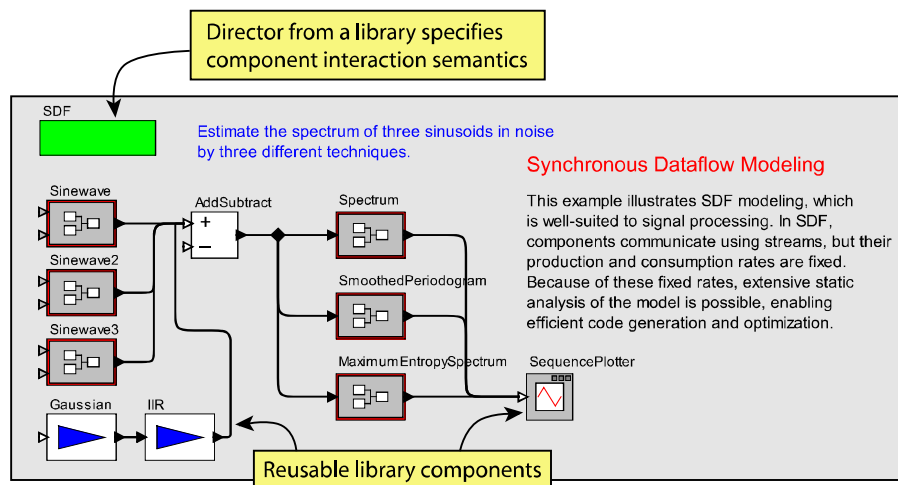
Director from a library specifies component interaction semantics

SDF

Estimate the spectrum of three sinusoids in noise by three different techniques.

Synchronous Dataflow Modeling

This example illustrates SDF modeling, which is well-suited to signal processing. In SDF, components communicate using streams, but their production and consumption rates are fixed. Because of these fixed rates, extensive static analysis of the model is possible, enabling efficient code generation and optimization.

Sinewave

AddSubtract

+

−

Spectrum

Sinewave2

SmoothedPeriodogram

Sinewave3

MaximumEntropySpectrum

SequencePlotter

Gaussian

IIR

Reusable library components